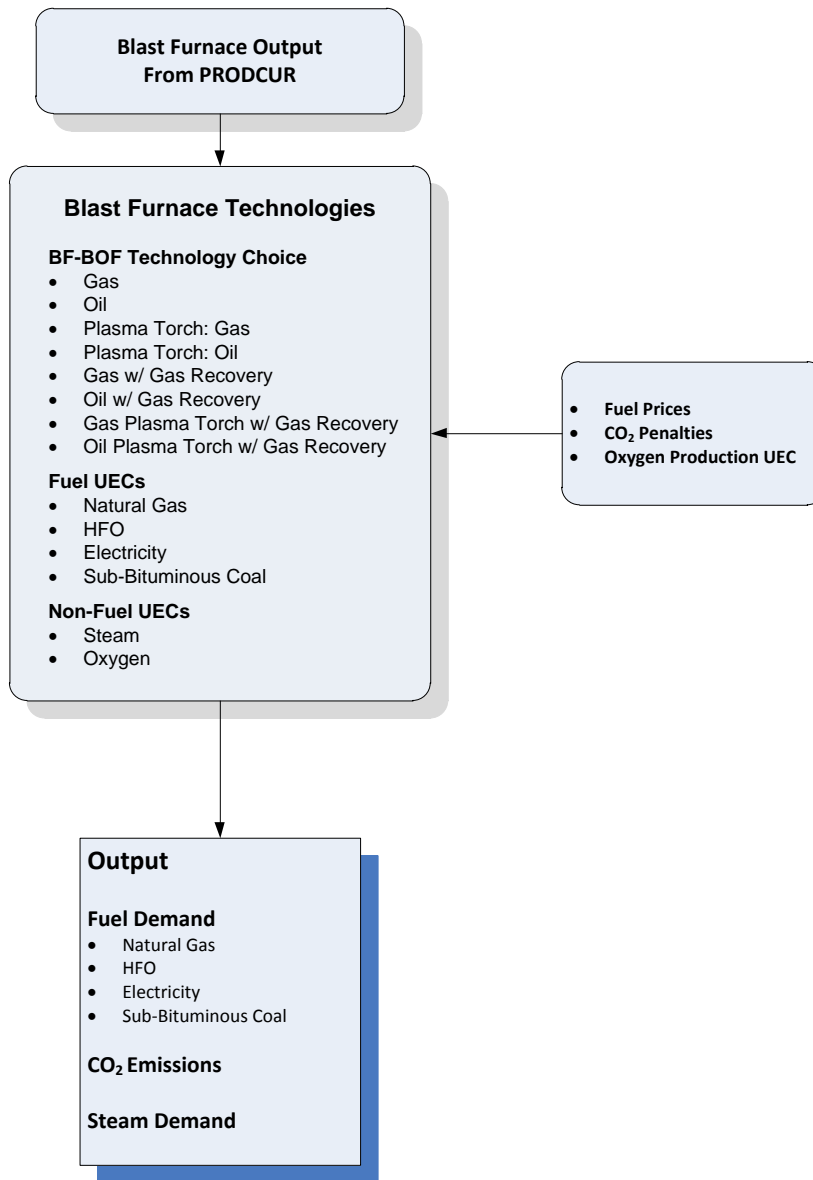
Blast Furnace Output
From PRODCUR

Blast Furnace Technologies

BF-BOF Technology Choice
- Gas
- Oil
- Plasma Torch: Gas
- Plasma Torch: Oil
- Gas w/ Gas Recovery
- Oil w/ Gas Recovery
- Gas Plasma Torch w/ Gas Recovery
- Oil Plasma Torch w/ Gas Recovery

Fuel UECs
- Natural Gas
- HFO
- Electricity
- Sub-Bituminous Coal

Non-Fuel UECs
- Steam
- Oxygen

- Fuel Prices
- $CO_2$ Penalties
- Oxygen Production UEC

Output

Fuel Demand
- Natural Gas
- HFO
- Electricity
- Sub-Bituminous Coal

$CO_2$ Emissions

Steam Demand